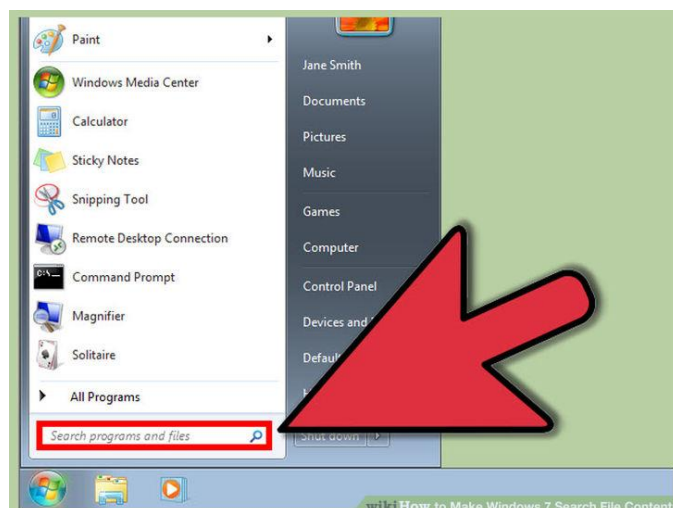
Paint
Windows Media Center
Calculator
Sticky Notes
Snipping Tool
Remote Desktop Connection
Command Prompt
Magnifier
Solitaire
All Programs
Search programs and files
Jane Smith
Documents
Pictures
Music
Games
Computer
Control Panel
Devices and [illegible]
Defau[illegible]
Shut down
wikiHow to Make Windows 7 Search File Content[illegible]